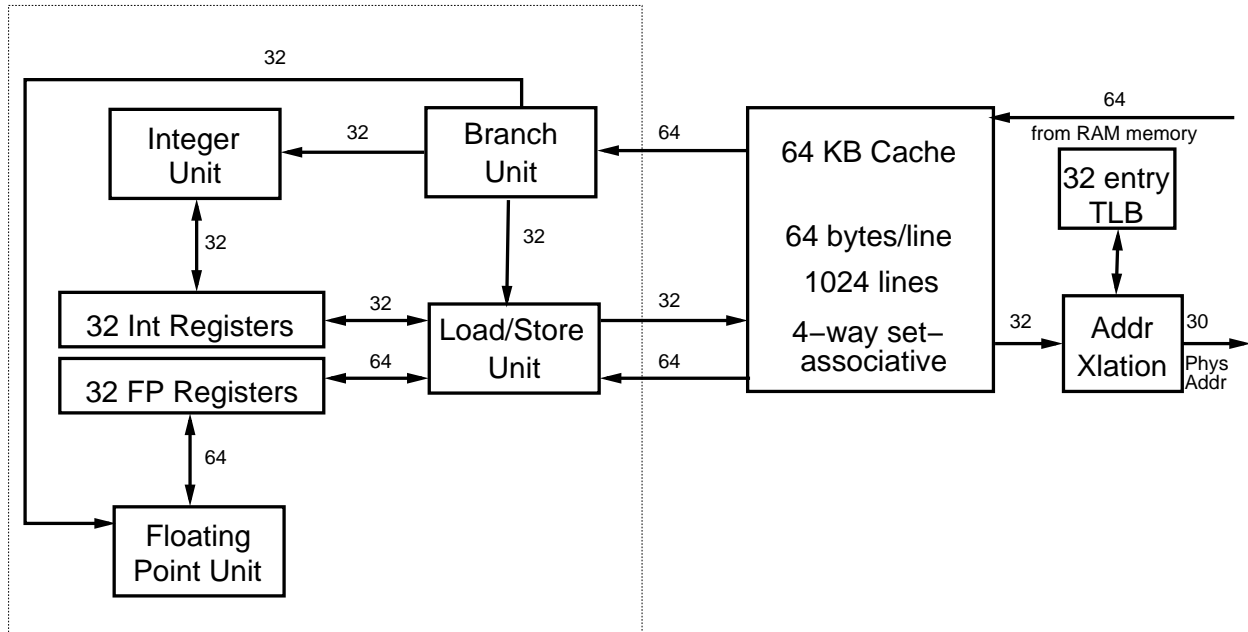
32

Integer Unit

32

Branch Unit

64

64 KB Cache

64 bytes/line

1024 lines

4–way set–associative

64

from RAM memory

32 entry TLB

32

32

32 Int Registers

32

Load/Store Unit

32

32

Addr Xlation

30

Phys Addr

64

32 FP Registers

64

64

Floating Point Unit